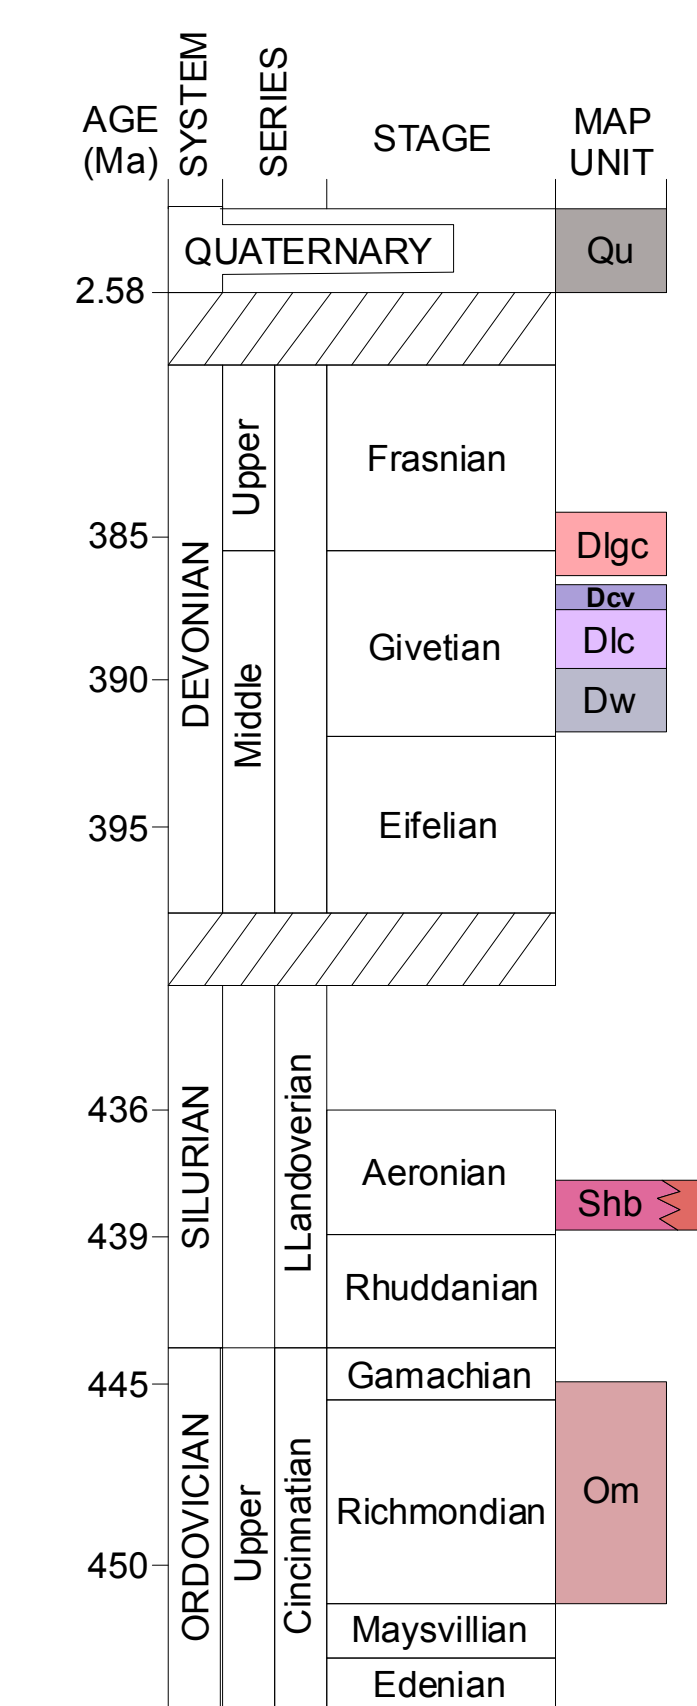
| AGE (Ma) | SYSTEM | SERIES | | STAGE | MAP UNIT |
|---|---|---|---|---|---|
| | QUATERNARY | | | | Qu |
| 2.58 | | | | | |
| | DEVONIAN | Upper | | Frasnian | |
| 385 | | | | | Dlgc |
| | | Middle | | Givetian | Dcv |
| | | | | | Dlc |
| 390 | | | | | Dw |
| 395 | | | | Eifelian | |
| 436 | SILURIAN | | LLandoverian | Aeronian | Shb |
| 439 | | | | Rhuddanian | |
| 445 | ORDOVICIAN | Upper | Cincinnatian | Gamachian | Om |
| | | | | Richmondian | |
| 450 | | | | Maysvillian | |
| | | | | Edenian | |